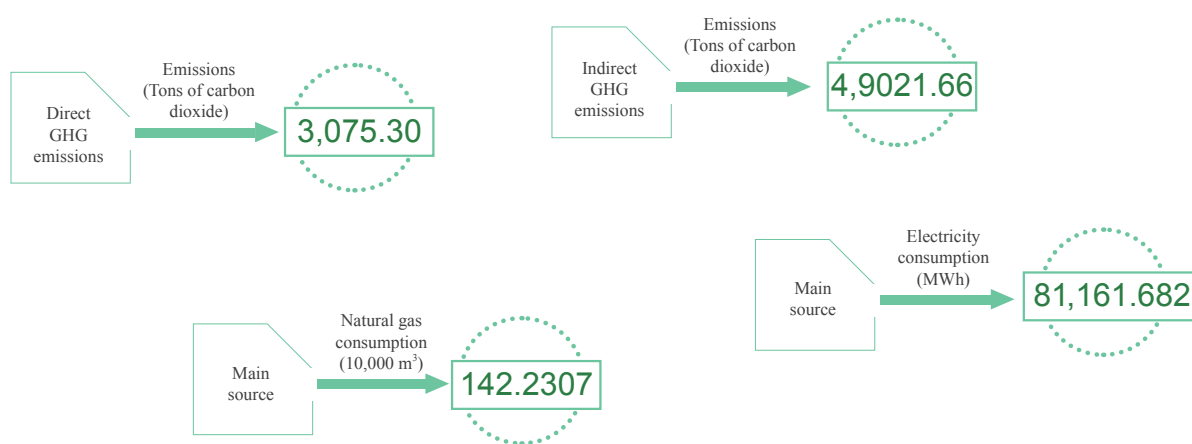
Direct GHG emissions

Emissions (Tons of carbon dioxide)

3,075.30

Indirect GHG emissions

Emissions (Tons of carbon dioxide)

4,9021.66

Main source

Natural gas consumption (10,000 $m^3$)

142.2307

Main source

Electricity consumption (MWh)

81,161.682